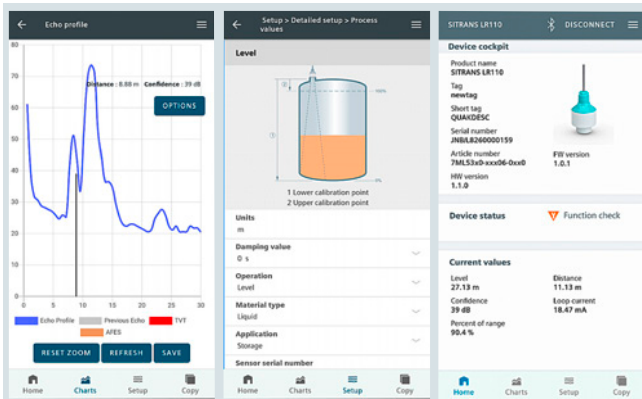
Echo profile

Distance : 8.88 m Confidence : 39 dB

OPTIONS

70
60
50
40
30
20
10
0

0 5 10 15 20 25 30

Echo Profile Previous Echo TVT AFES

RESET ZOOM REFRESH SAVE

Home Charts Setup Copy

Setup > Detailed setup > Process values

Level

100%
0%
②
①

1 Lower calibration point
2 Upper calibration point

Units
m

Damping value
0 s

Operation
Level

Material type
Liquid

Application
Storage

Sensor serial number

Home Charts Setup Copy

SITRANS LR110 DISCONNECT

Device cockpit

Product name
SITRANS LR110

Tag
newtag

Short tag
QUAKDESC

Serial number
JN8L8260000159

Article number
7ML53x0-xxx06-0xx0

FW version
1.0.1

HW version
1.1.0

Device status Function check

Current values

Level
27.13 m

Distance
11.13 m

Confidence
39 dB

Loop current
18.47 mA

Percent of range
90.4 %

Home Charts Setup Copy